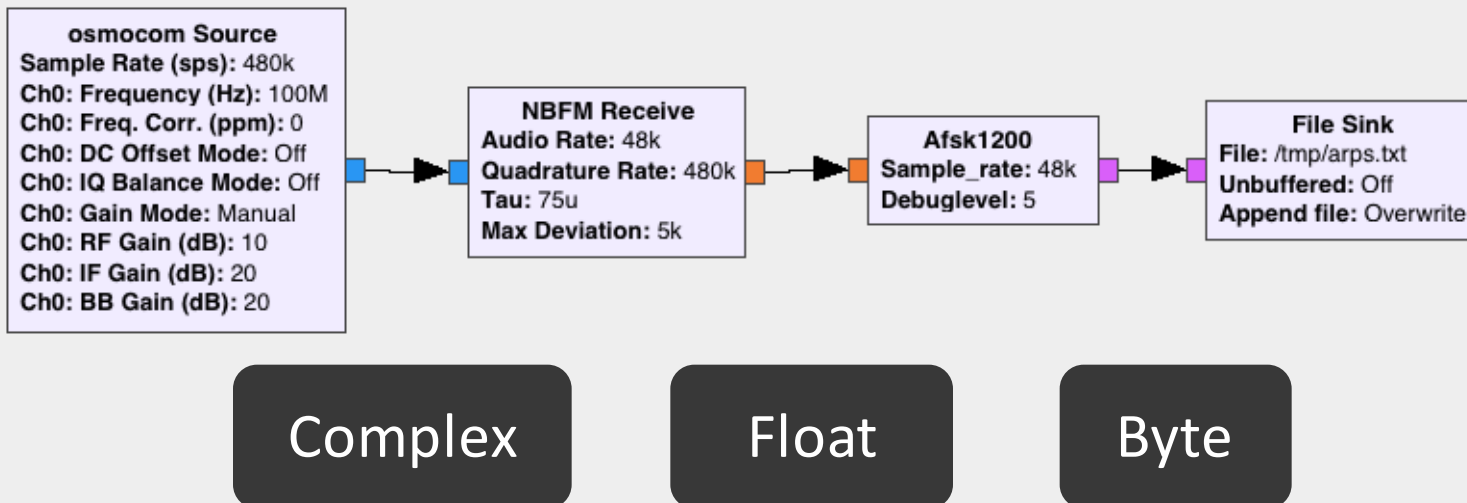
osmocom Source
Sample Rate (sps): 480k
Ch0: Frequency (Hz): 100M
Ch0: Freq. Corr. (ppm): 0
Ch0: DC Offset Mode: Off
Ch0: IQ Balance Mode: Off
Ch0: Gain Mode: Manual
Ch0: RF Gain (dB): 10
Ch0: IF Gain (dB): 20
Ch0: BB Gain (dB): 20

NBFM Receive
Audio Rate: 48k
Quadrature Rate: 480k
Tau: 75u
Max Deviation: 5k

Afsk1200
Sample_rate: 48k
Debuglevel: 5

File Sink
File: /tmp/arps.txt
Unbuffered: Off
Append file: Overwrite

Complex

Float

Byte